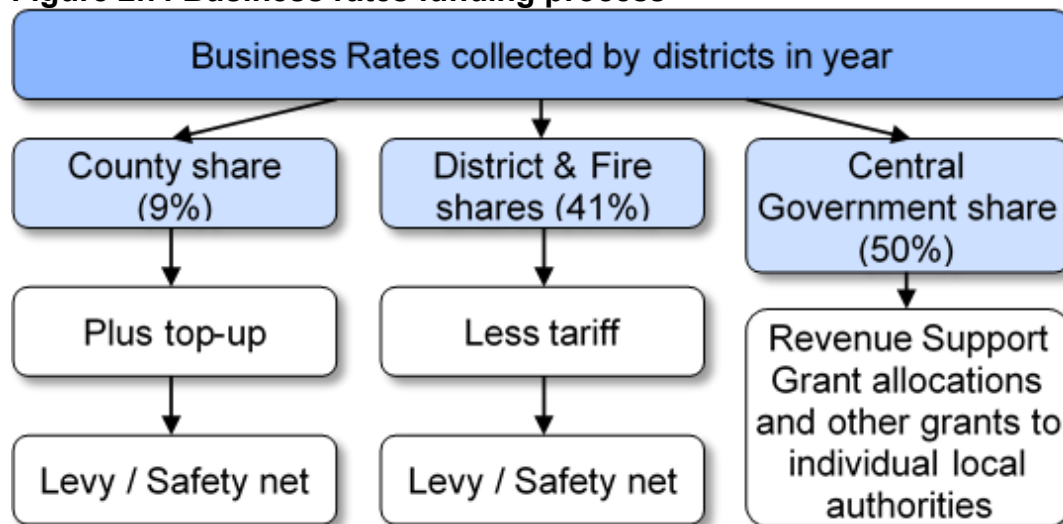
Figure 2.1 Business rates funding process

Business Rates collected by districts in year

County share (9%)

District & Fire shares (41%)

Central Government share (50%)

Plus top-up

Less tariff

Revenue Support Grant allocations and other grants to individual local authorities

Levy / Safety net

Levy / Safety net